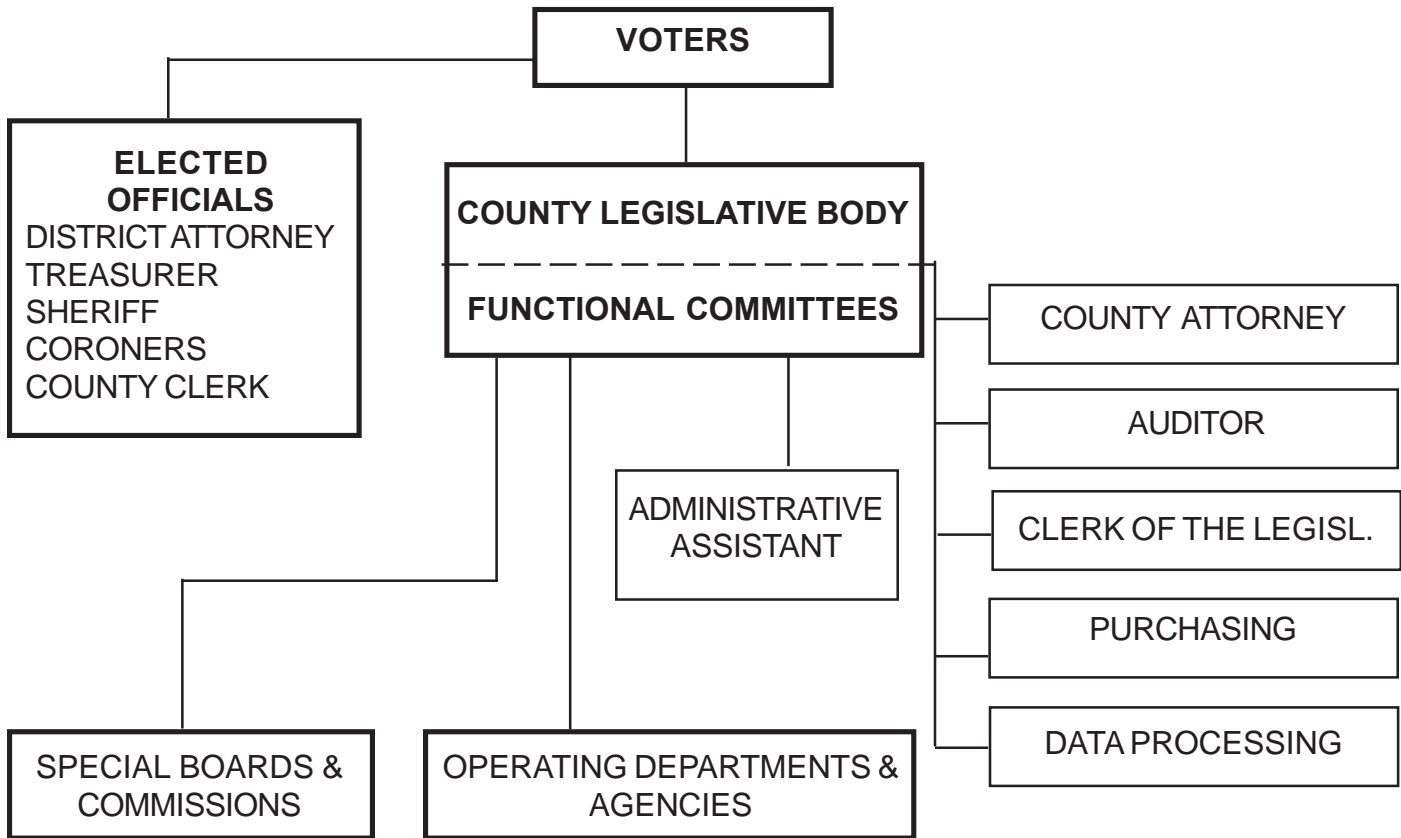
VOTERS

ELECTED OFFICIALS
DISTRICT ATTORNEY
TREASURER
SHERIFF
CORONERS
COUNTY CLERK

COUNTY LEGISLATIVE BODY

FUNCTIONAL COMMITTEES

COUNTY ATTORNEY

AUDITOR

ADMINISTRATIVE ASSISTANT

CLERK OF THE LEGISL.

PURCHASING

DATA PROCESSING

SPECIAL BOARDS & COMMISSIONS

OPERATING DEPARTMENTS & AGENCIES